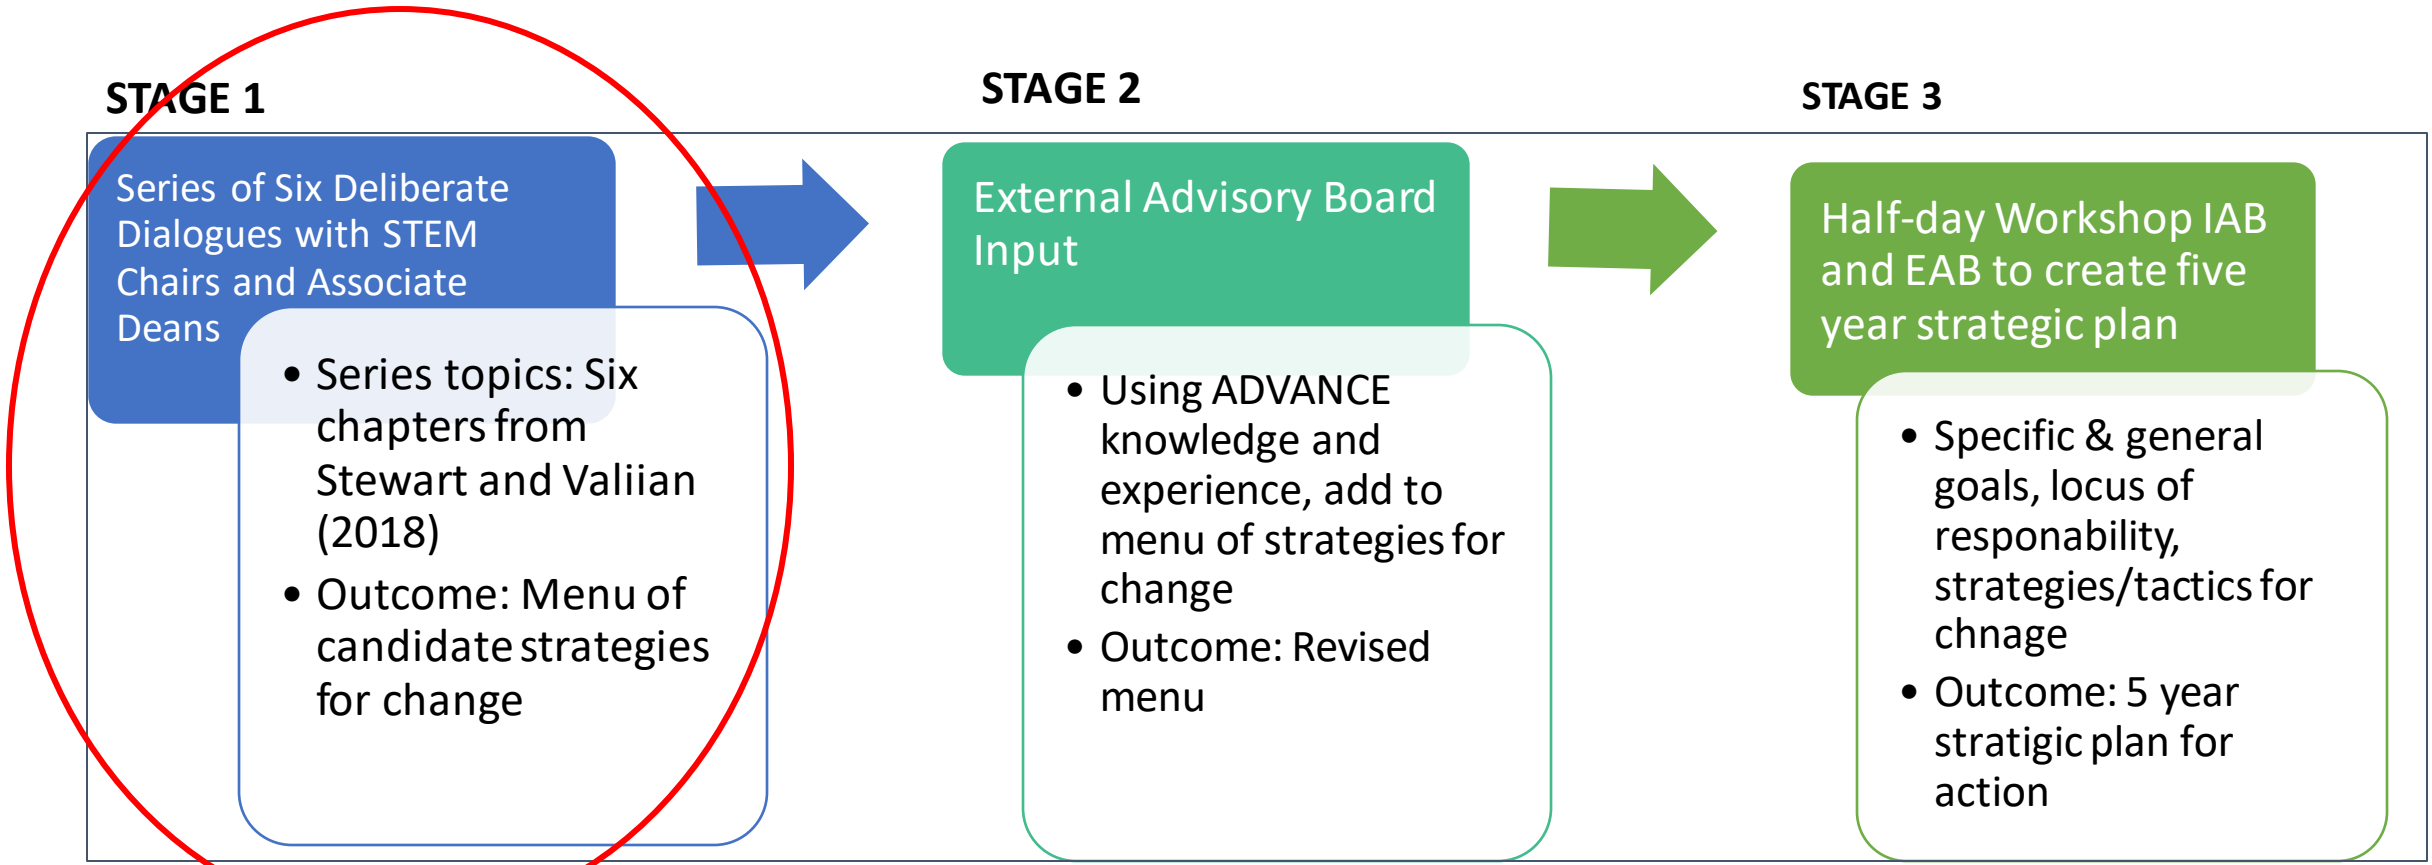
STAGE 1

Series of Six Deliberate Dialogues with STEM Chairs and Associate Deans

- Series topics: Six chapters from Stewart and Valiian (2018)
- Outcome: Menu of candidate strategies for change

STAGE 2

External Advisory Board Input

- Using ADVANCE knowledge and experience, add to menu of strategies for change
- Outcome: Revised menu

STAGE 3

Half-day Workshop IAB and EAB to create five year strategic plan

- Specific & general goals, locus of responability, strategies/tactics for chnage
- Outcome: 5 year stratigic plan for action